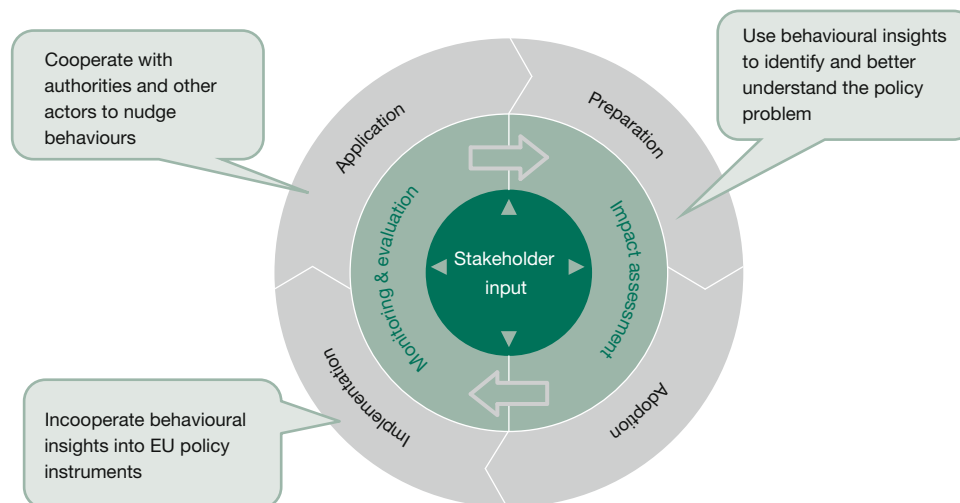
Cooperate with authorities and other actors to nudge behaviours

Use behavioural insights to identify and better understand the policy problem

Application

Preparation

Monitoring & evaluation

Impact assessment

Stakeholder input

Implementation

Adoption

Incooperate behavioural insights into EU policy instruments